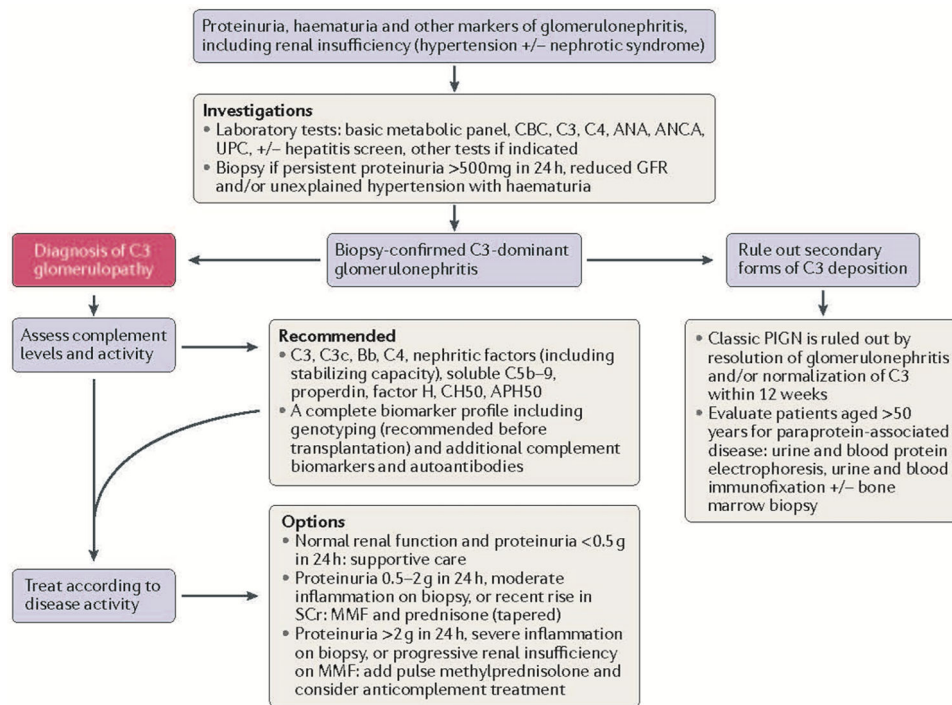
Proteinuria, haematuria and other markers of glomerulonephritis, including renal insufficiency (hypertension +/– nephrotic syndrome)

**Investigations**
• Laboratory tests: basic metabolic panel, CBC, C3, C4, ANA, ANCA, UPC, +/– hepatitis screen, other tests if indicated
• Biopsy if persistent proteinuria >500mg in 24 h, reduced GFR and/or unexplained hypertension with haematuria

Diagnosis of C3 glomerulopathy

Biopsy-confirmed C3-dominant glomerulonephritis

Rule out secondary forms of C3 deposition

Assess complement levels and activity

**Recommended**
• C3, C3c, Bb, C4, nephritic factors (including stabilizing capacity), soluble C5b–9, properdin, factor H, CH50, APH50
• A complete biomarker profile including genotyping (recommended before transplantation) and additional complement biomarkers and autoantibodies

• Classic PIGN is ruled out by resolution of glomerulonephritis and/or normalization of C3 within 12 weeks
• Evaluate patients aged >50 years for paraprotein-associated disease: urine and blood protein electrophoresis, urine and blood immunofixation +/– bone marrow biopsy

Treat according to disease activity

**Options**
• Normal renal function and proteinuria <0.5 g in 24 h: supportive care
• Proteinuria 0.5–2 g in 24 h, moderate inflammation on biopsy, or recent rise in SCr: MMF and prednisone (tapered)
• Proteinuria >2 g in 24 h, severe inflammation on biopsy, or progressive renal insufficiency on MMF: add pulse methylprednisolone and consider anticomplement treatment